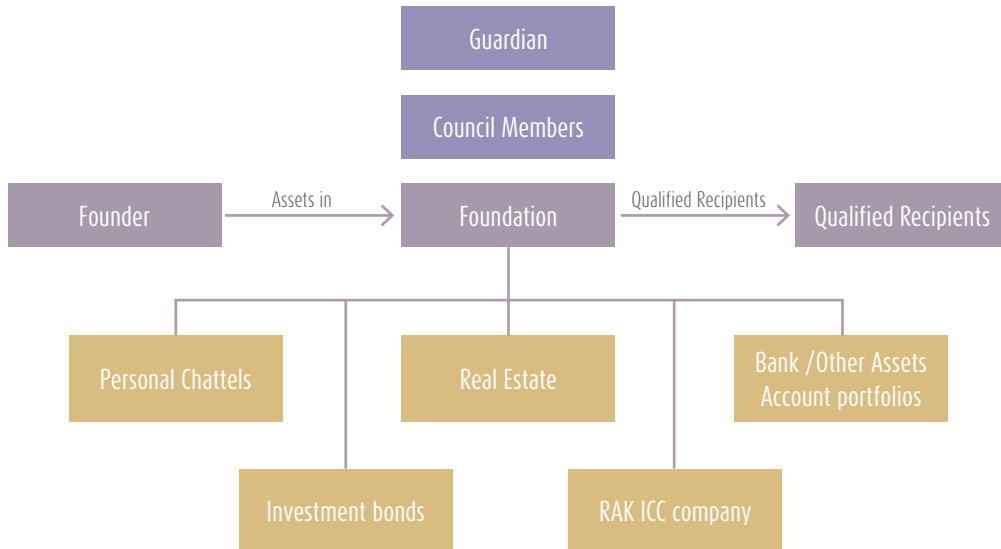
Guardian

Council Members

Founder

Assets in

Foundation

Qualified Recipients

Qualified Recipients

Personal Chattels

Real Estate

Bank /Other Assets Account portfolios

Investment bonds

RAK ICC company